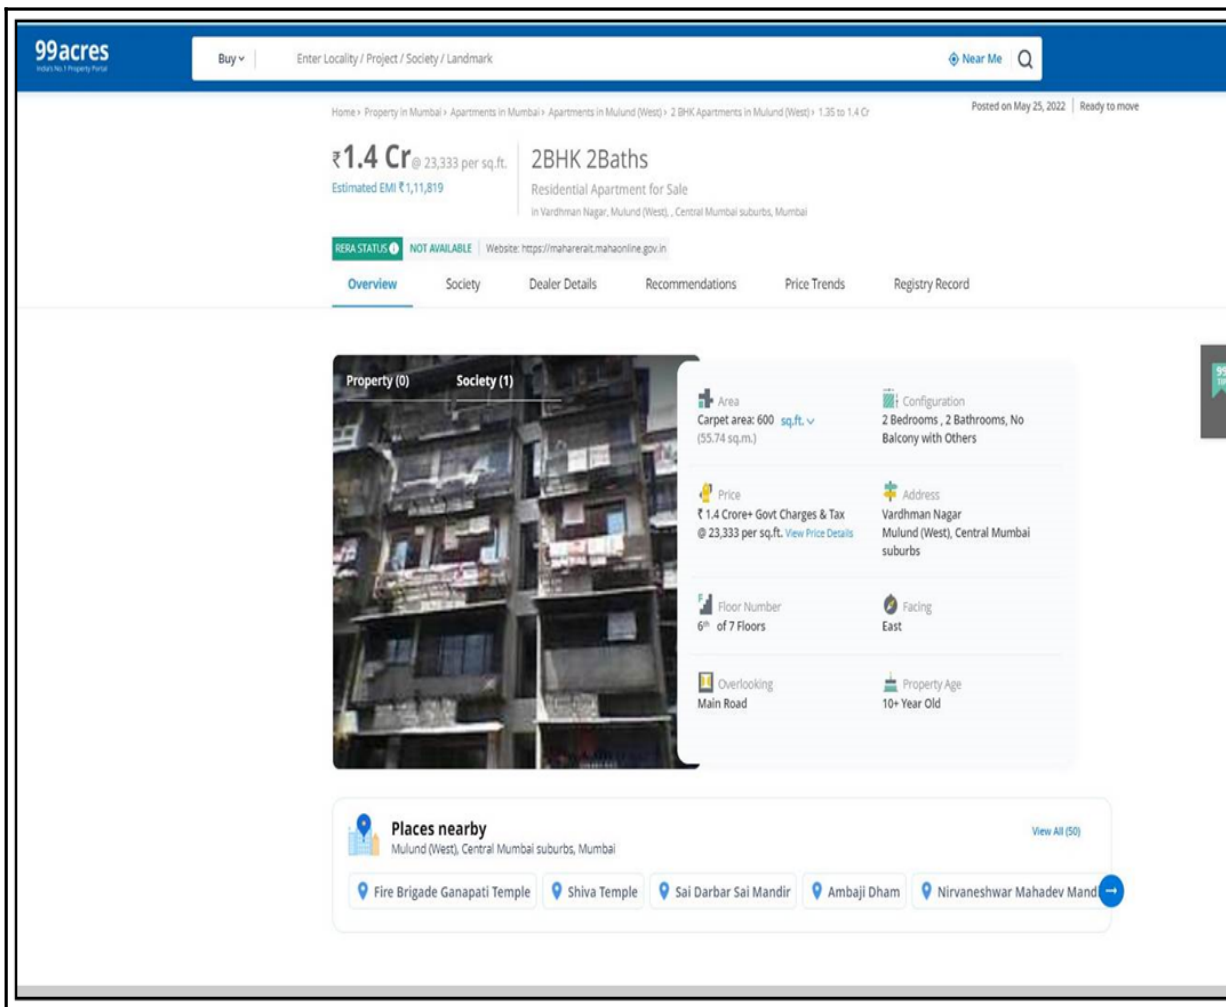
99acres
India's No.1 Property Portal

Buy

Enter Locality / Project / Society / Landmark

Near Me

Home › Property in Mumbai › Apartments in Mumbai › Apartments in Mulund (West) › 2 BHK Apartments in Mulund (West) › 1.35 to 1.4 Cr

Posted on May 25, 2022 | Ready to move

₹1.4 Cr @ 23,333 per sq.ft.
Estimated EMI ₹1,11,819

2BHK 2Baths
Residential Apartment for Sale
in Vardhman Nagar, Mulund (West), , Central Mumbai suburbs, Mumbai

RERA STATUS NOT AVAILABLE | Website: https://maharerait.mahaonline.gov.in

Overview Society Dealer Details Recommendations Price Trends Registry Record

Property (0) Society (1)

Area
Carpet area: 600 sq.ft.
(55.74 sq.m.)

Configuration
2 Bedrooms , 2 Bathrooms, No Balcony with Others

Price
₹ 1.4 Crore+ Govt Charges & Tax
@ 23,333 per sq.ft. View Price Details

Address
Vardhman Nagar
Mulund (West), Central Mumbai suburbs

Floor Number
6th of 7 Floors

Facing
East

Overlooking
Main Road

Property Age
10+ Year Old

Places nearby
Mulund (West), Central Mumbai suburbs, Mumbai

View All (50)

Fire Brigade Ganapati Temple
Shiva Temple
Sai Darbar Sai Mandir
Ambaji Dham
Nirvaneshwar Mahadev Mand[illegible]